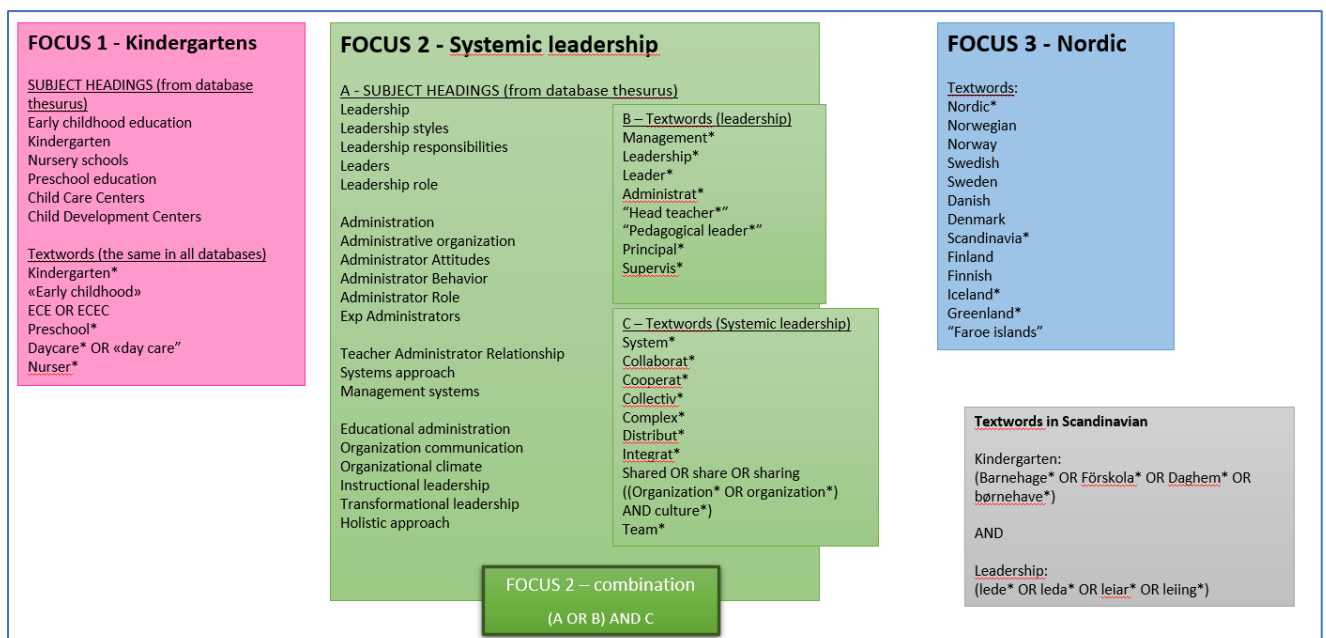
FOCUS 1 - Kindergartens

SUBJECT HEADINGS (from database thesurus)
Early childhood education
Kindergarten
Nursery schools
Preschool education
Child Care Centers
Child Development Centers

Textwords (the same in all databases)
Kindergarten*
«Early childhood»
ECE OR ECEC
Preschool*
Daycare* OR «day care"
Nurser*

FOCUS 2 - Systemic leadership

A - SUBJECT HEADINGS (from database thesurus)
Leadership
Leadership styles
Leadership responsibilities
Leaders
Leadership role

Administration
Administrative organization
Administrator Attitudes
Administrator Behavior
Administrator Role
Exp Administrators

Teacher Administrator Relationship
Systems approach
Management systems

Educational administration
Organization communication
Organizational climate
Instructional leadership
Transformational leadership
Holistic approach

B – Textwords (leadership)
Management*
Leadership*
Leader*
Administrat*
"Head teacher*"
"Pedagogical leader*"
Principal*
Supervis*

C – Textwords (Systemic leadership)
System*
Collaborat*
Cooperat*
Collectiv*
Complex*
Distribut*
Integrat*
Shared OR share OR sharing
((Organization* OR organization*) AND culture*)
Team*

FOCUS 2 – combination
(A OR B) AND C

FOCUS 3 - Nordic

Textwords:
Nordic*
Norwegian
Norway
Swedish
Sweden
Danish
Denmark
Scandinavia*
Finland
Finnish
Iceland*
Greenland*
"Faroe islands"

Textwords in Scandinavian

Kindergarten:
(Barnehage* OR Förskola* OR Daghem* OR børnehave*)

AND

Leadership:
(lede* OR leda* OR leiar* OR leiing*)